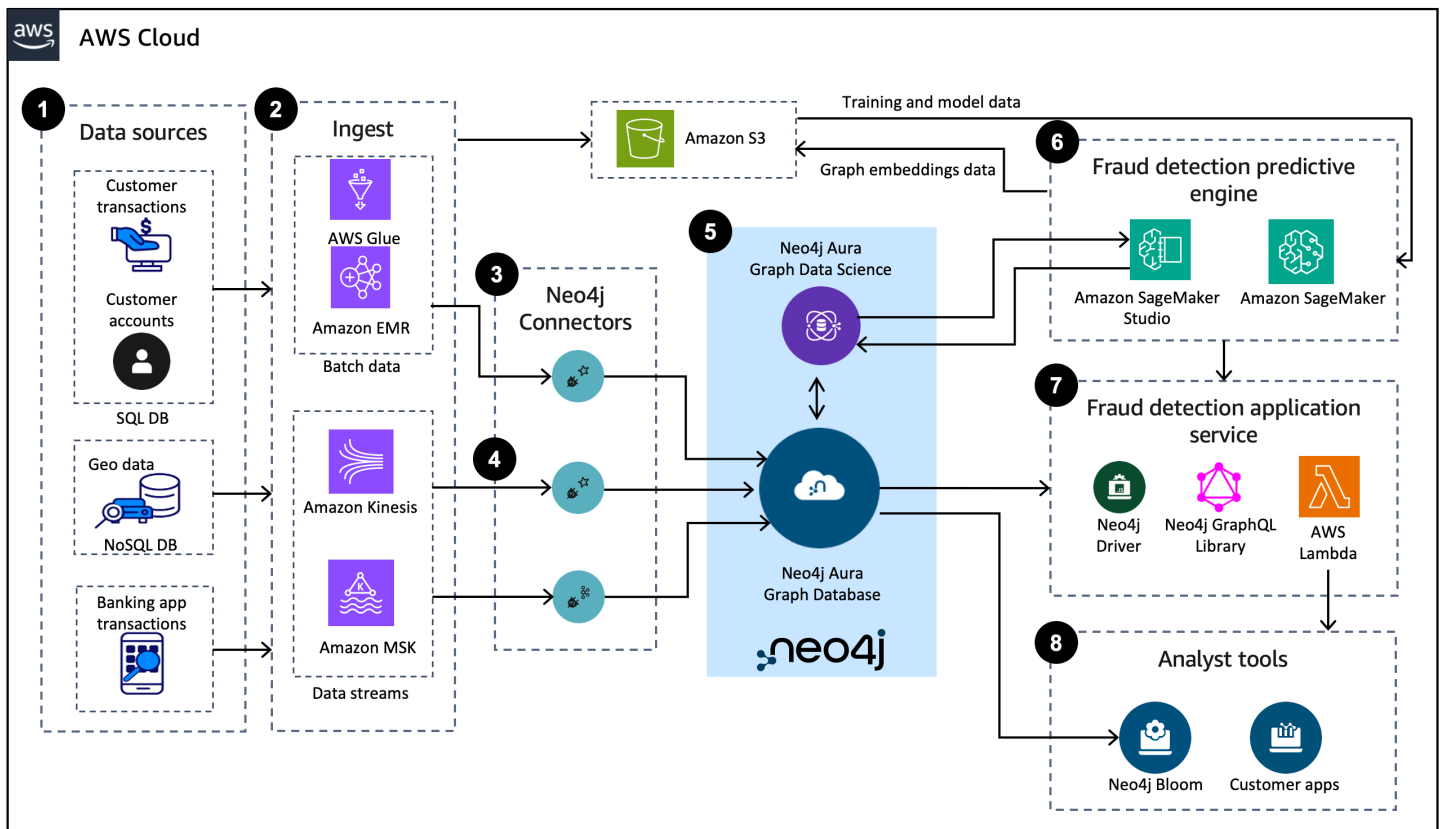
aws

AWS Cloud

1
Data sources

Customer transactions

Customer accounts

SQL DB

Geo data

NoSQL DB

Banking app transactions

2
Ingest

AWS Glue

Amazon EMR

Batch data

Amazon Kinesis

Amazon MSK

Data streams

Amazon S3

Training and model data

Graph embeddings data

3
Neo4j Connectors

4

5
Neo4j Aura Graph Data Science

Neo4j Aura Graph Database

neo4j

6
Fraud detection predictive engine

Amazon SageMaker Studio

Amazon SageMaker

7
Fraud detection application service

Neo4j Driver

Neo4j GraphQL Library

AWS Lambda

8
Analyst tools

Neo4j Bloom

Customer apps